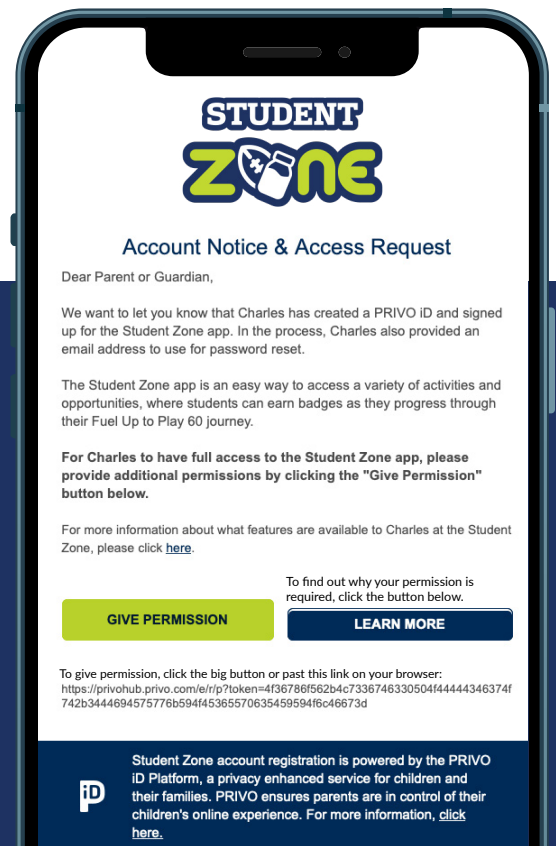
STUDENT
ZONE

Account Notice & Access Request

Dear Parent or Guardian,

We want to let you know that Charles has created a PRIVO iD and signed up for the Student Zone app. In the process, Charles also provided an email address to use for password reset.

The Student Zone app is an easy way to access a variety of activities and opportunities, where students can earn badges as they progress through their Fuel Up to Play 60 journey.

**For Charles to have full access to the Student Zone app, please provide additional permissions by clicking the "Give Permission" button below.**

For more information about what features are available to Charles at the Student Zone, please click here.

GIVE PERMISSION

To find out why your permission is required, click the button below.

LEARN MORE

To give permission, click the big button or past this link on your browser: https://privohub.privo.com/e/r/p?token=4f36786f562b4c733674633050 4f44444346374f742b3444694575776b594f4536557063545959 4f6c46673d

iD

Student Zone account registration is powered by the PRIVO iD Platform, a privacy enhanced service for children and their families. PRIVO ensures parents are in control of their children's online experience. For more information, click here.